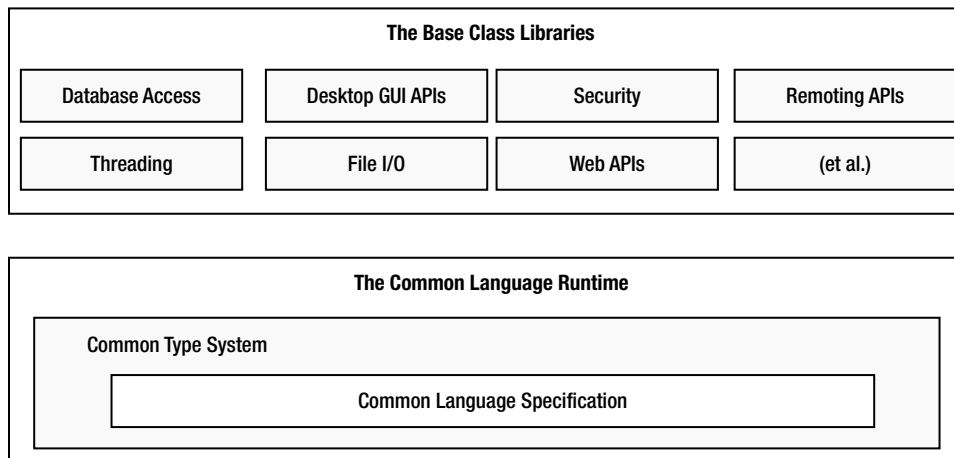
The Base Class Libraries

Database Access

Desktop GUI APIs

Security

Remoting APIs

Threading

File I/O

Web APIs

(et al.)

The Common Language Runtime

Common Type System

Common Language Specification